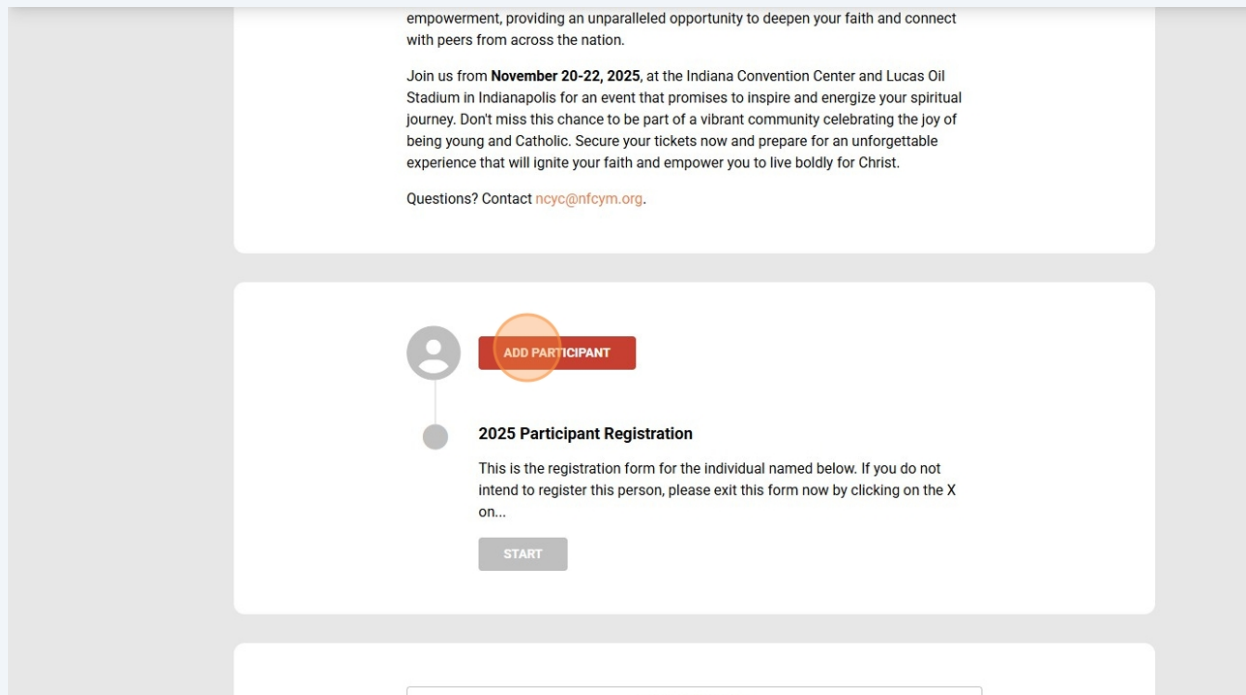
empowerment, providing an unparalleled opportunity to deepen your faith and connect with peers from across the nation.

Join us from **November 20-22, 2025**, at the Indiana Convention Center and Lucas Oil Stadium in Indianapolis for an event that promises to inspire and energize your spiritual journey. Don't miss this chance to be part of a vibrant community celebrating the joy of being young and Catholic. Secure your tickets now and prepare for an unforgettable experience that will ignite your faith and empower you to live boldly for Christ.

Questions? Contact ncyc@nfcym.org.

ADD PARTICIPANT

2025 Participant Registration

This is the registration form for the individual named below. If you do not intend to register this person, please exit this form now by clicking on the X on...

START